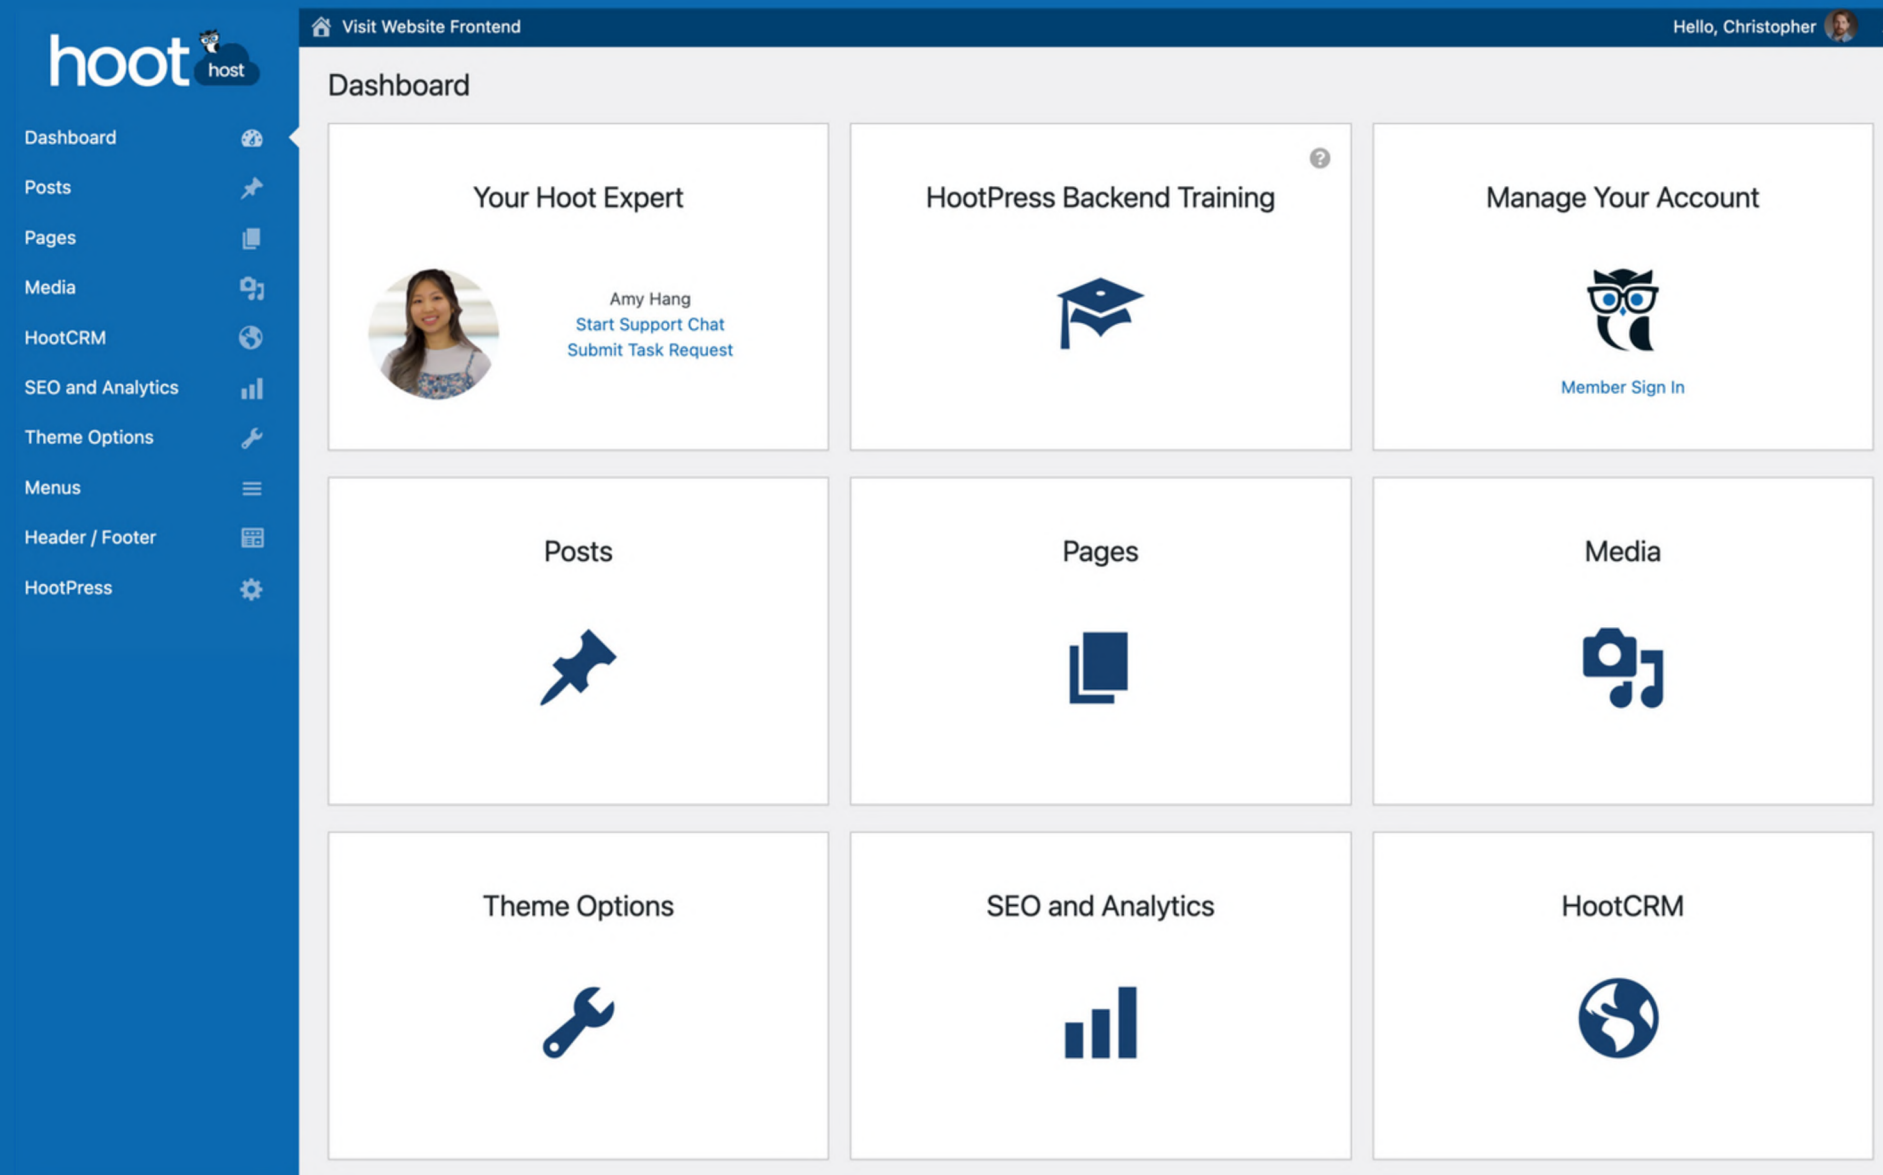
hoot host

Dashboard
Posts
Pages
Media
HootCRM
SEO and Analytics
Theme Options
Menus
Header / Footer
HootPress

Visit Website Frontend

Hello, Christopher

Dashboard

Your Hoot Expert

Amy Hang
Start Support Chat
Submit Task Request

HootPress Backend Training

Manage Your Account

Member Sign In

Posts

Pages

Media

Theme Options

SEO and Analytics

HootCRM